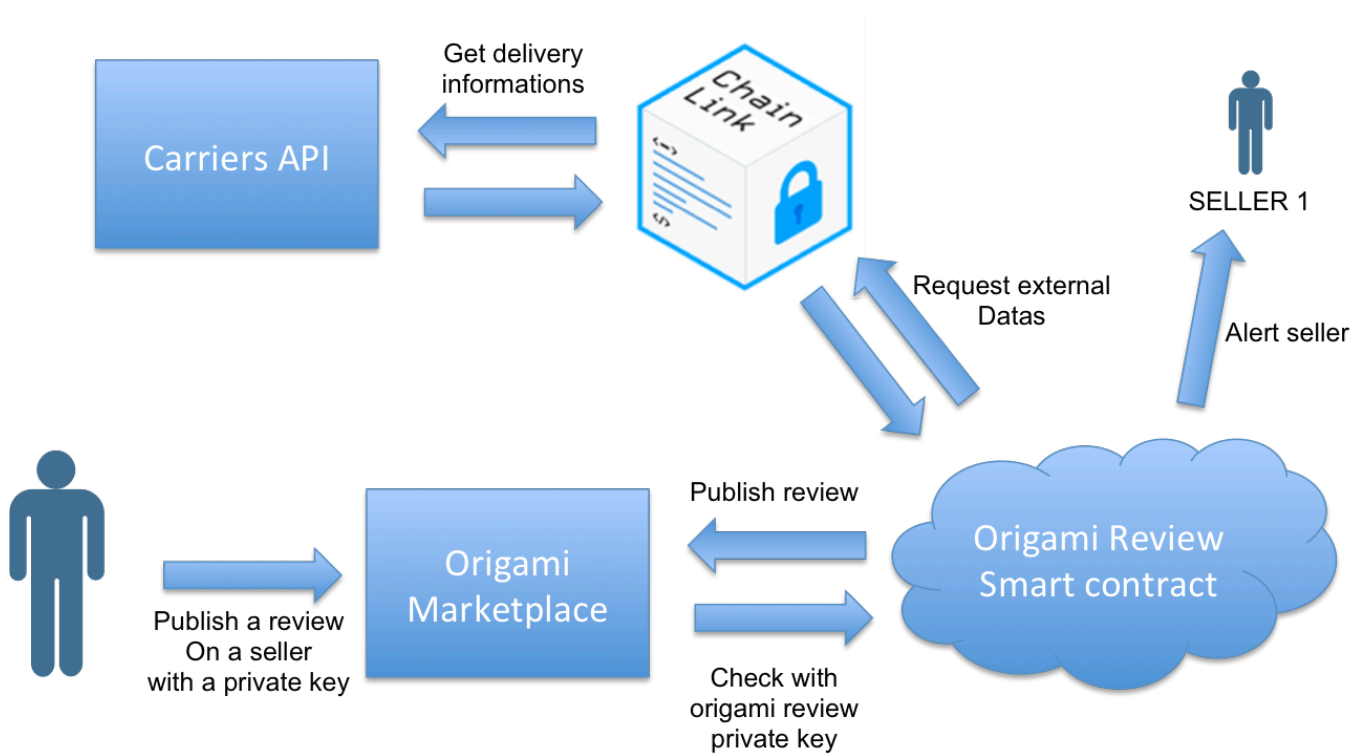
Get delivery informations

Carriers API

Chain Link

SELLER 1

Request external Datas

Alert seller

Publish review

Origami Marketplace

Origami Review Smart contract

Publish a review On a seller with a private key

Check with origami review private key